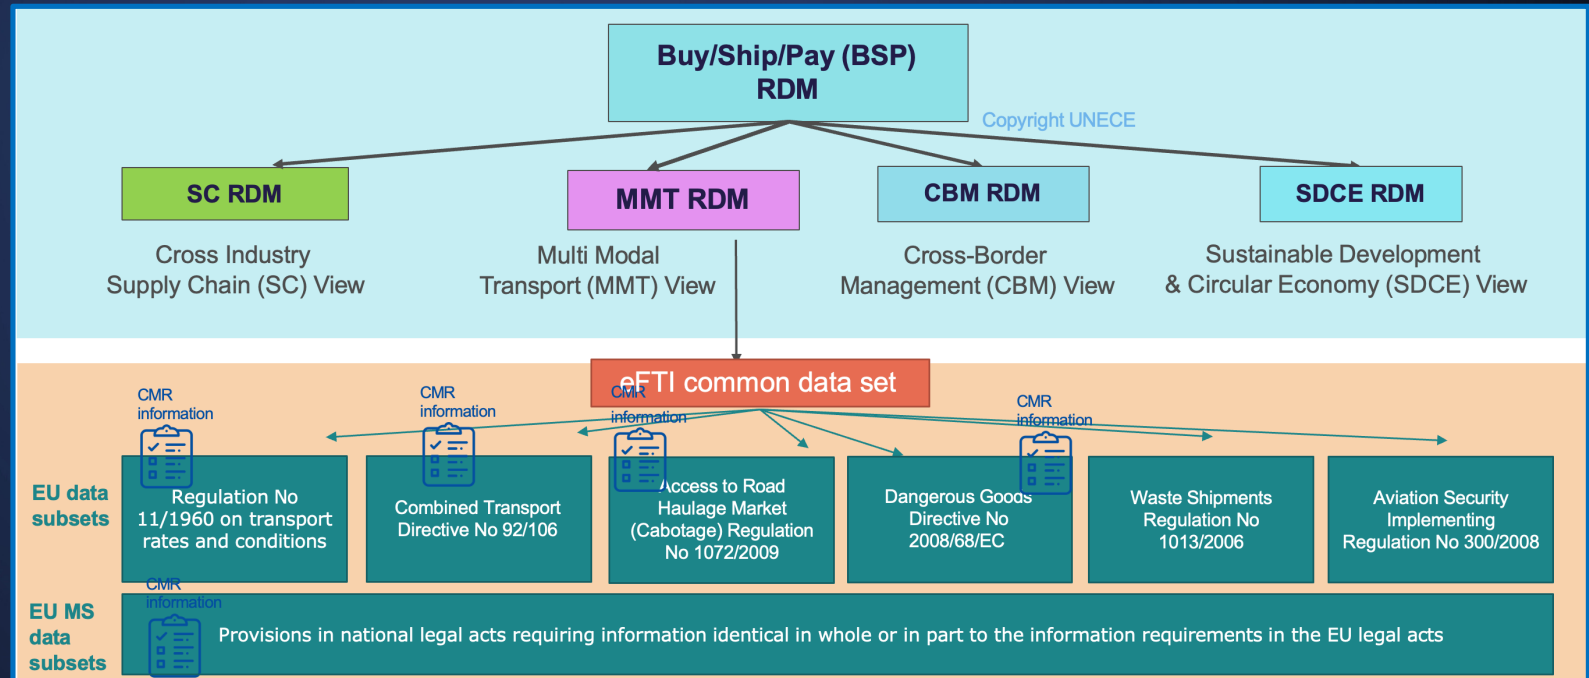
Buy/Ship/Pay (BSP) RDM

Copyright UNECE

SC RDM

MMT RDM

CBM RDM

SDCE RDM

Cross Industry Supply Chain (SC) View

Multi Modal Transport (MMT) View

Cross-Border Management (CBM) View

Sustainable Development & Circular Economy (SDCE) View

eFTI common data set

CMR information

CMR information

CMR information

CMR information

EU data subsets

Regulation No 11/1960 on transport rates and conditions

Combined Transport Directive No 92/106

Access to Road Haulage Market (Cabotage) Regulation No 1072/2009

Dangerous Goods Directive No 2008/68/EC

Waste Shipments Regulation No 1013/2006

Aviation Security Implementing Regulation No 300/2008

CMR information

EU MS data subsets

Provisions in national legal acts requiring information identical in whole or in part to the information requirements in the EU legal acts